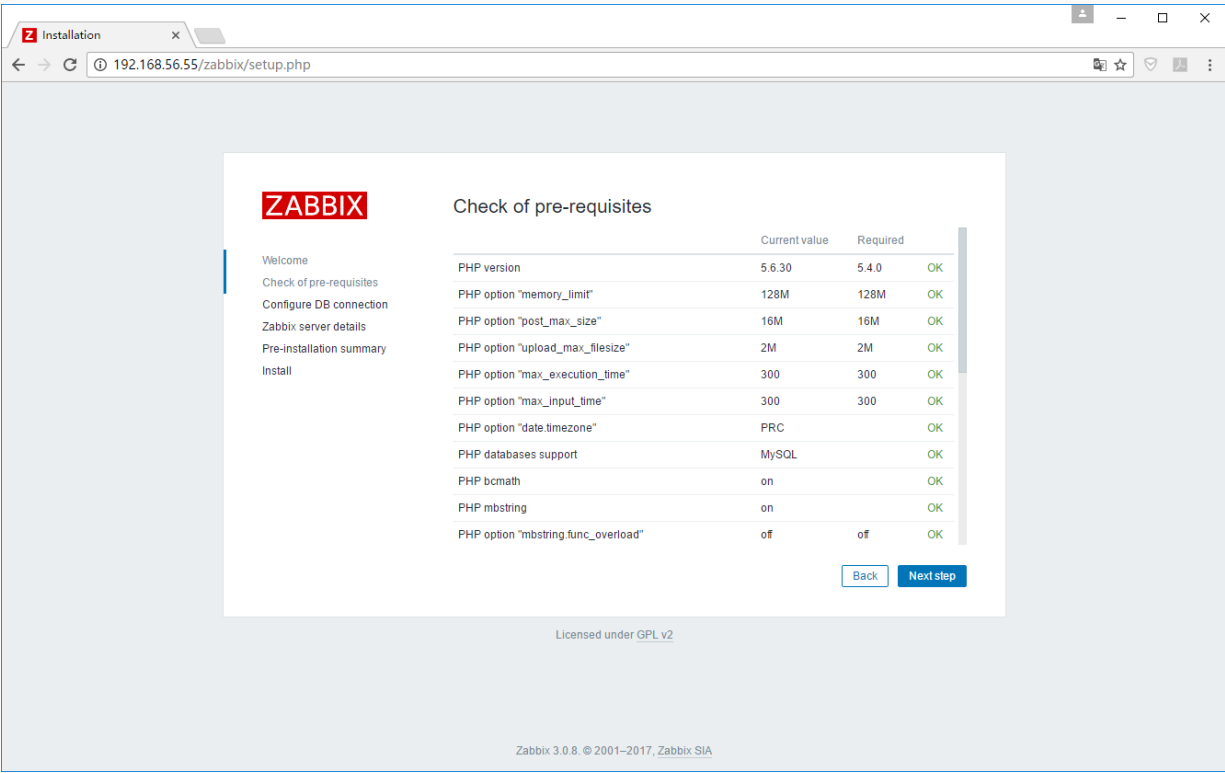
Z Installation ×

192.168.56.55/zabbix/setup.php

ZABBIX

Welcome
Check of pre-requisites
Configure DB connection
Zabbix server details
Pre-installation summary
Install

Check of pre-requisites

| | Current value | Required | |
|---|---|---|---|
| PHP version | 5.6.30 | 5.4.0 | OK |
| PHP option "memory_limit" | 128M | 128M | OK |
| PHP option "post_max_size" | 16M | 16M | OK |
| PHP option "upload_max_filesize" | 2M | 2M | OK |
| PHP option "max_execution_time" | 300 | 300 | OK |
| PHP option "max_input_time" | 300 | 300 | OK |
| PHP option "date.timezone" | PRC | | OK |
| PHP databases support | MySQL | | OK |
| PHP bcmath | on | | OK |
| PHP mbstring | on | | OK |
| PHP option "mbstring.func_overload" | off | off | OK |

Back
Next step

Licensed under GPL v2

Zabbix 3.0.8. © 2001–2017, Zabbix SIA